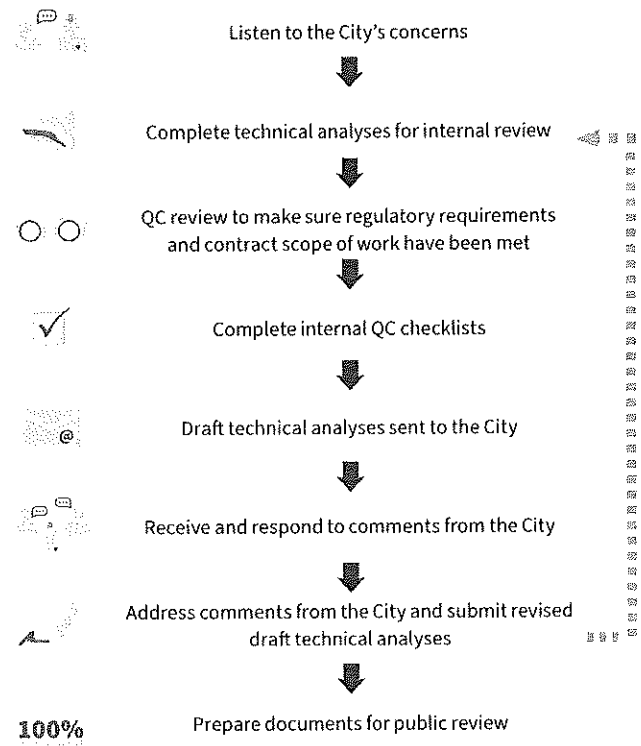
Listen to the City's concerns

Complete technical analyses for internal review

QC review to make sure regulatory requirements and contract scope of work have been met

Complete internal QC checklists

Draft technical analyses sent to the City

Receive and respond to comments from the City

Address comments from the City and submit revised draft technical analyses

100%

Prepare documents for public review